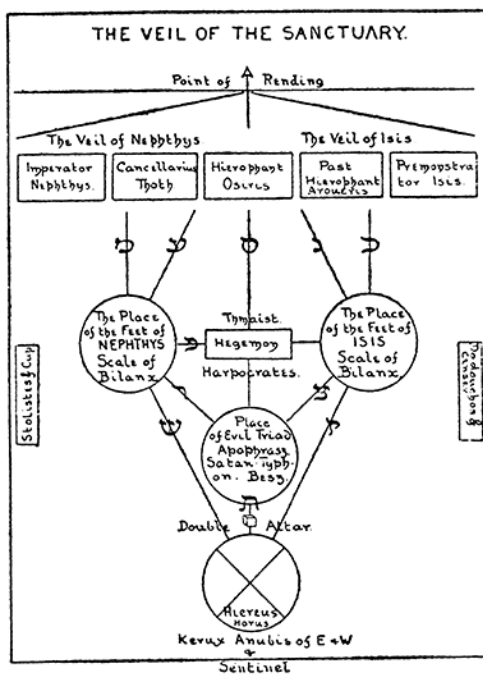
THE VEIL OF THE SANCTUARY.

Point of Rending

The Veil of Nephthys

The Veil of Isis

Imperator Nephthys.

Cancellarius Thoth

Hierophant Osiris

Past Hierophant Aroueris

Premonstrator Isis.

The Place of the Feet of NEPHTHYS Scale of Bilanx

Thmaist.

Hegemon

Harpocrates.

The Place of the Feet of ISIS Scale of Bilanx

Stolistes & Cup

Dadouchos & Censer

Place of Evil Triad Apophrass Satan Typhon. Besz.

Double Altar.

Hiereus Horus

Kerux Anubis of E + W

Sentinel